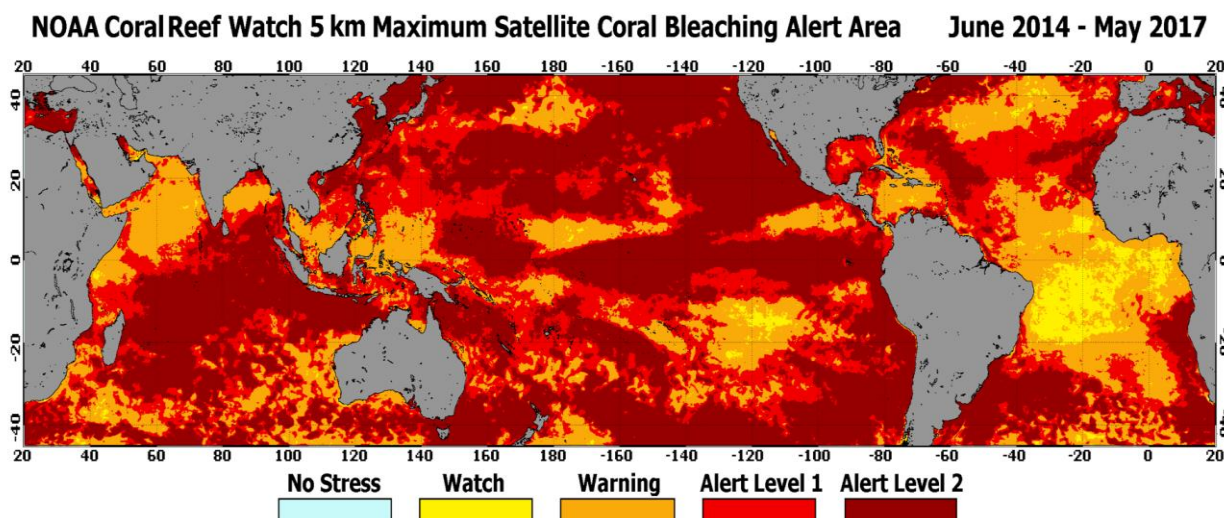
NOAA Coral Reef Watch 5 km Maximum Satellite Coral Bleaching Alert Area June 2014 - May 2017

20 40 60 80 100 120 140 160 180 -160 -140 -120 -100 -80 -60 -40 -20 0 20

40
20
0
-20
-40

40
20
0
-20
-40

20 40 60 80 100 120 140 160 180 -160 -140 -120 -100 -80 -60 -40 -20 0 20

No Stress Watch Warning Alert Level 1 Alert Level 2